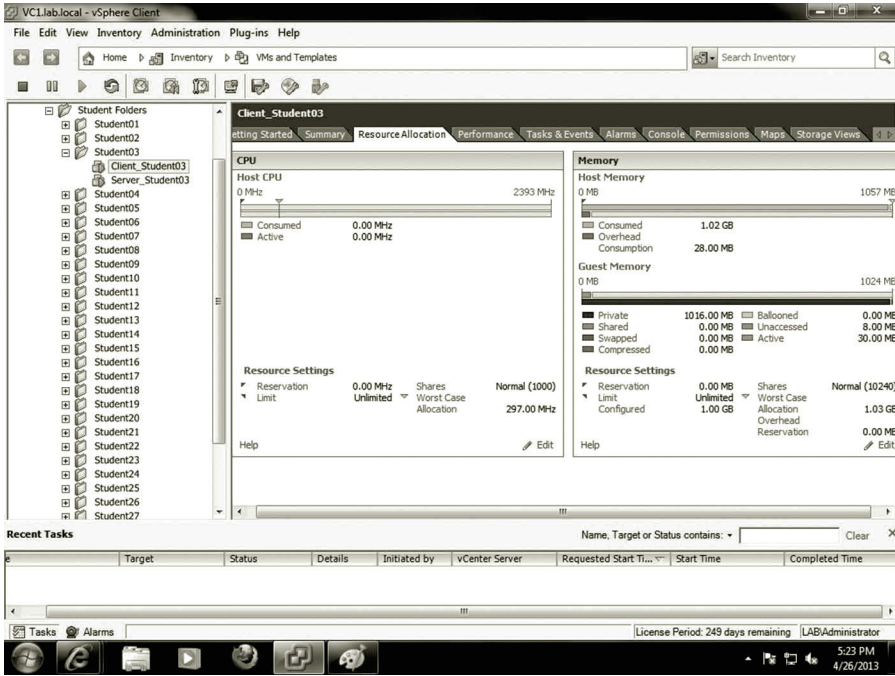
VC1.lab.local - vSphere Client

File Edit View Inventory Administration Plug-ins Help

Home Inventory VMs and Templates

Search Inventory

Student Folders
Student01
Student02
Student03
Client_Student03
Server_Student03
Student04
Student05
Student06
Student07
Student08
Student09
Student10
Student11
Student12
Student13
Student14
Student15
Student16
Student17
Student18
Student19
Student20
Student21
Student22
Student23
Student24
Student25
Student26
Student27

Client_Student03

etting Started Summary Resource Allocation Performance Tasks & Events Alarms Console Permissions Maps Storage Views

CPU
Host CPU
0 MHz 2393 MHz
Consumed 0.00 MHz
Active 0.00 MHz

Resource Settings
Reservation 0.00 MHz
Limit Unlimited
Shares Normal (1000)
Worst Case Allocation 297.00 MHz

Help
Edit

Memory
Host Memory
0 MB 1057 M
Consumed 1.02 GB
Overhead Consumption 28.00 MB

Guest Memory
0 MB 1024 M
Private 1016.00 MB
Shared 0.00 MB
Swapped 0.00 MB
Compressed 0.00 MB
Ballooned 0.00 MB
Unaccessed 8.00 MB
Active 30.00 MB

Resource Settings
Reservation 0.00 MB
Limit Unlimited
Configured 1.00 GB
Shares Normal (10240)
Worst Case Allocation 1.03 GB
Overhead Reservation 0.00 MB

Help
Edit

Recent Tasks
Name, Target or Status contains:
Clear

| e | Target | Status | Details | Initiated by | vCenter Server | Requested Start Ti... | Start Time | Completed Time |
|---|---|---|---|---|---|---|---|---|

Tasks Alarms
License Period: 249 days remaining LAB\Administrator

5:23 PM
4/26/2013